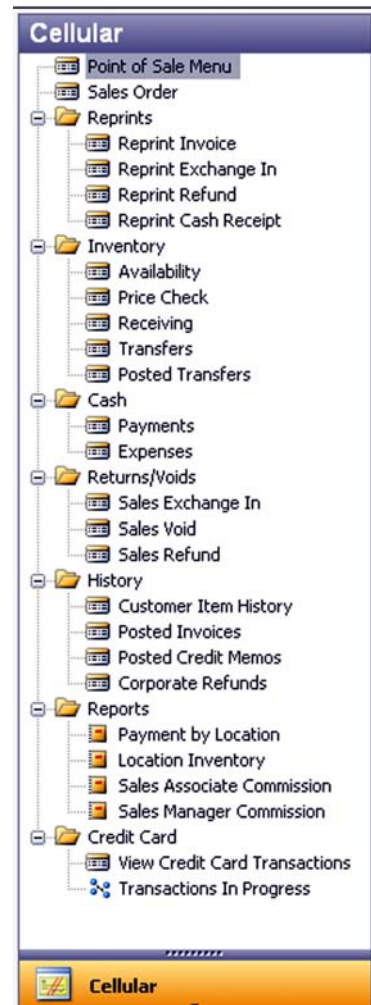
Cellular

Point of Sale Menu
Sales Order
Reprints
Reprint Invoice
Reprint Exchange In
Reprint Refund
Reprint Cash Receipt
Inventory
Availability
Price Check
Receiving
Transfers
Posted Transfers
Cash
Payments
Expenses
Returns/Voids
Sales Exchange In
Sales Void
Sales Refund
History
Customer Item History
Posted Invoices
Posted Credit Memos
Corporate Refunds
Reports
Payment by Location
Location Inventory
Sales Associate Commission
Sales Manager Commission
Credit Card
View Credit Card Transactions
Transactions In Progress

Cellular